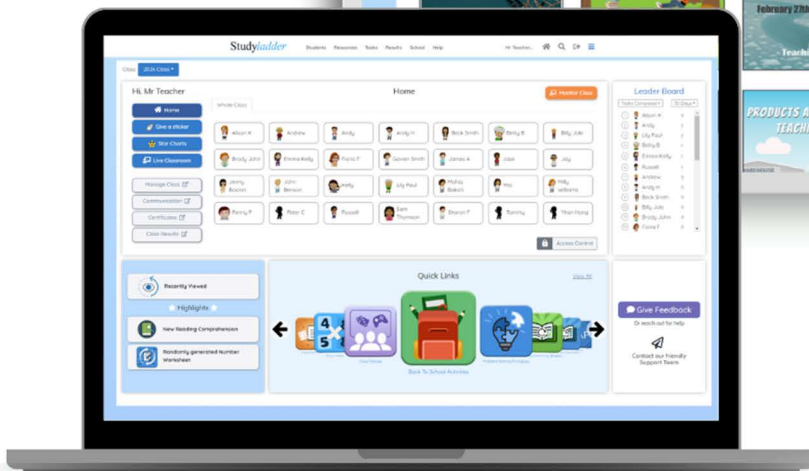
Studyladder Students Resources Tasks Results School Help Hi Teacher

Class 2024 Class

Hi, Mr Teacher

Home

Monitor Class

Home
Give a sticker
Star Charts
Live Classroom

Whole Class

Alison R
Andrew
Andy
Andy H
Bob Smith
Betty B
Billy Jule

Brody John
Emma Kelly
Fiona F
Gavin Smith
James A
Joel
Joy

Jenny Boonn
John Benson
Kelly
Lily Paul
Molly Bakini
Mo
Nelly Williams

Penny P
Peter C
Russell
Sam Thomson
Sharon T
Tommy
Thor Hong

Manage Class
Communication
Certificates
Class Results

Access Control

Leader Board

Tasks Completed
30 Days

Alison R
Andy
Lily Paul
Betty B
Russell
Emma Kelly
Andy
Andrew
Andy H
Bob Smith
Billy Jule
Brody John
Fiona F

Recently Viewed

Highlights

New Reading Comprehension

Randomly generated Number Worksheet

Quick Links

View All

Back To School Activities

Give Feedback

Or reach out for help

Contact our friendly Support Team

February 2
PRODUCTS A
TEACH